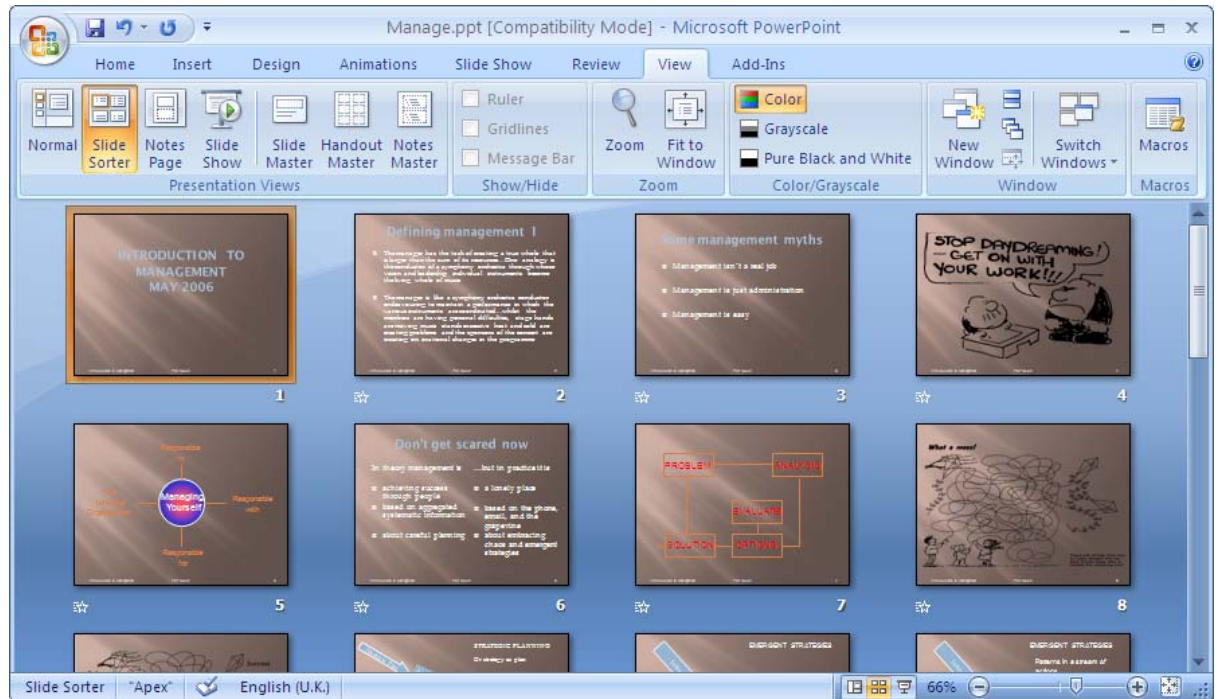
Manage.ppt [Compatibility Mode] - Microsoft PowerPoint

Home Insert Design Animations Slide Show Review View Add-Ins

Normal Slide Sorter Notes Page Slide Show Slide Master Handout Master Notes Master
Presentation Views

Ruler Gridlines Message Bar
Show/Hide

Zoom Fit to Window
Zoom

Color Grayscale Pure Black and White
Color/Grayscale

New Window Switch Windows
Window

Macros
Macros

INTRODUCTION TO MANAGEMENT MAY 2006

1

Defining management I

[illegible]

2

Some management myths

Management isn't a real job

Management is just administration

Management is easy

3

STOP DAYDREAMING! — GET ON WITH YOUR WORK!!!

4

Responsible to

Responsible with

Responsible for

Managing Yourself

5

Don't get scared now

In theory management is ...but in practice it is

achieving success through people

a lonely place

based on aggregated systematic information

based on the phone, email, and the grapevine

about careful planning

about embracing chaos and emergent strategies

6

PROBLEM

ANALYSIS

EVALUATE

SOLUTION

ACTIONS

7

What a mess!

8

STRATEGIC PLANNING

EMERGENT STRATEGIES

EMERGENT STRATEGIES

Slide Sorter "Apex" English (U.K.) 66%